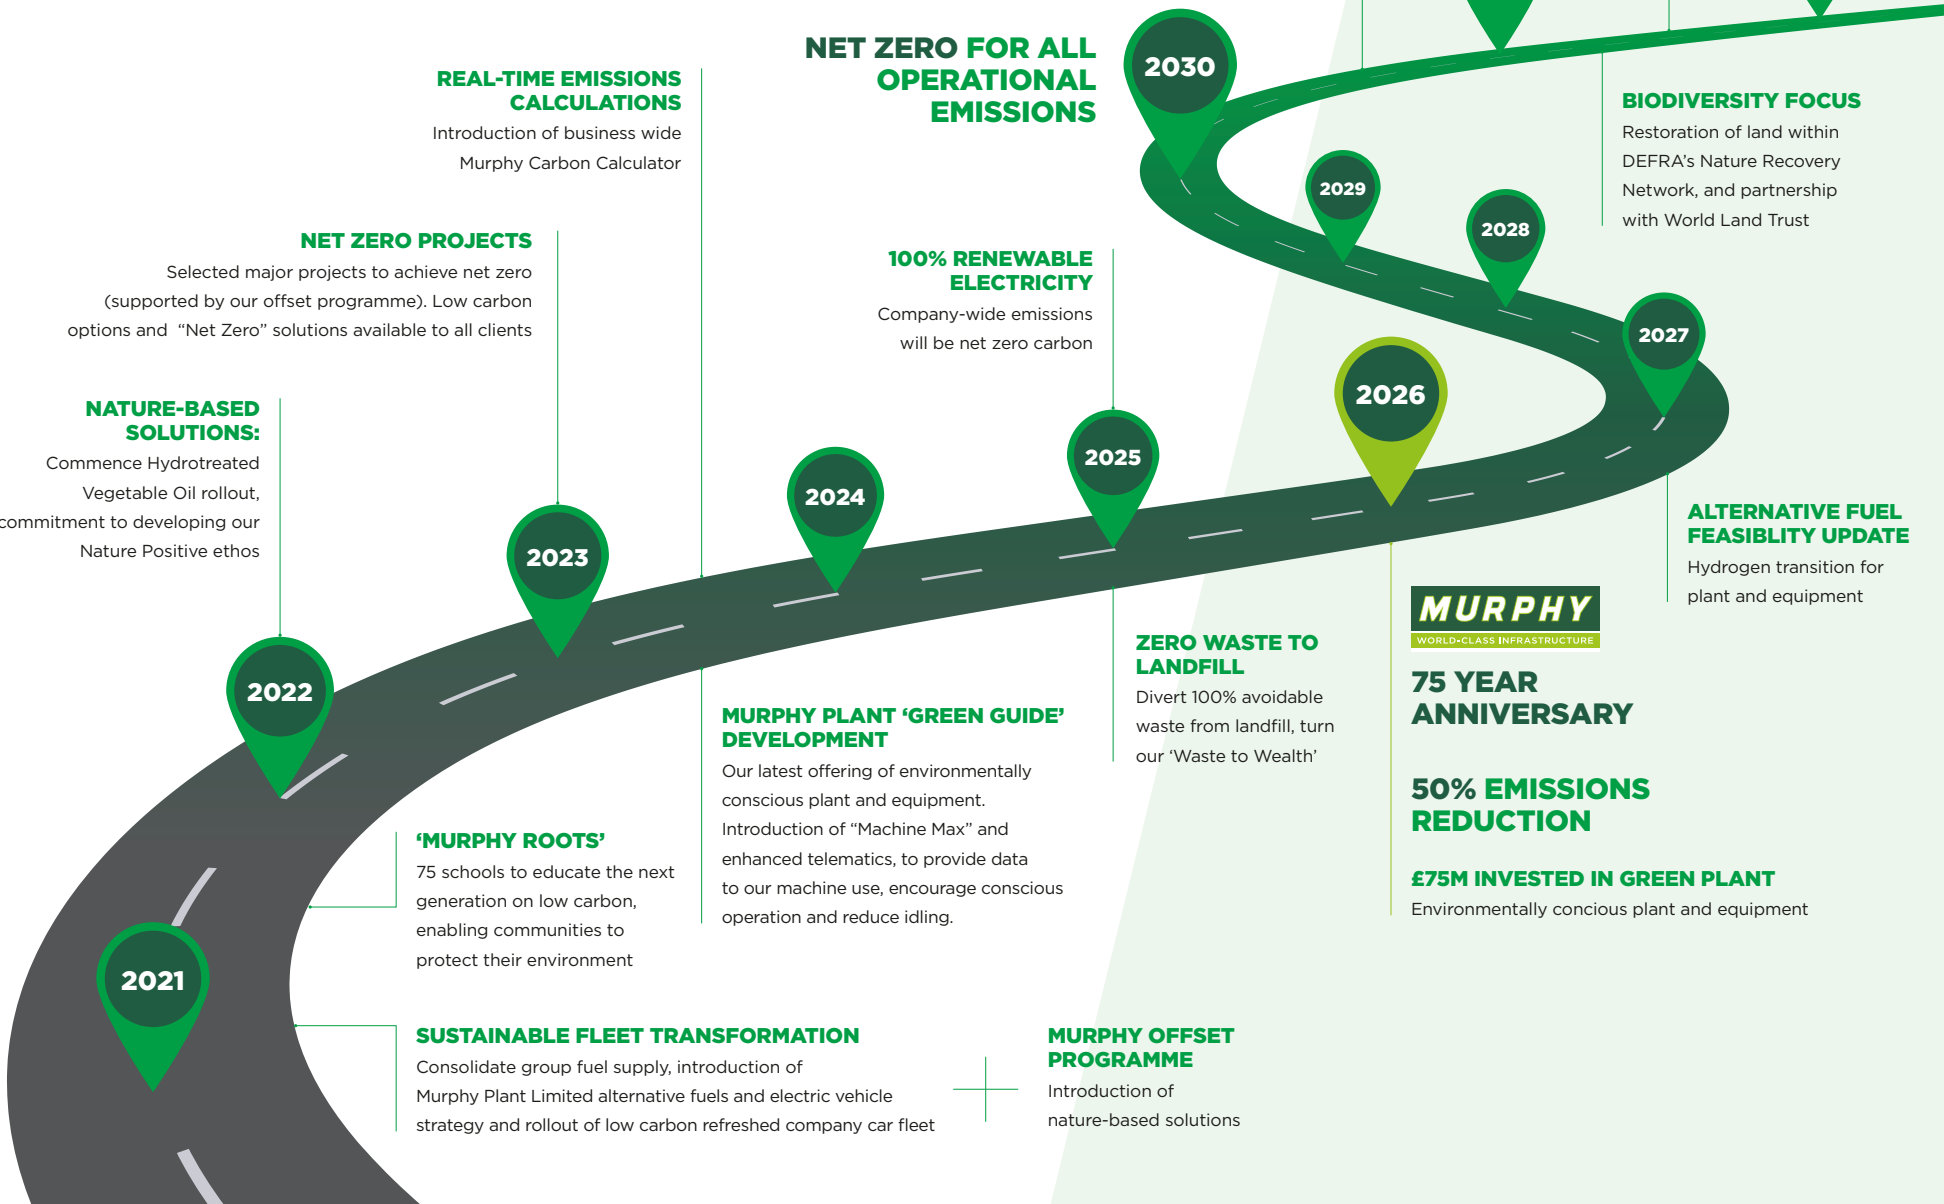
NET ZERO FOR ALL OPERATIONAL EMISSIONS

2030

REAL-TIME EMISSIONS CALCULATIONS
Introduction of business wide Murphy Carbon Calculator

BIODIVERSITY FOCUS
Restoration of land within DEFRA's Nature Recovery Network, and partnership with World Land Trust

2029

2028

NET ZERO PROJECTS
Selected major projects to achieve net zero (supported by our offset programme). Low carbon options and "Net Zero" solutions available to all clients

100% RENEWABLE ELECTRICITY
Company-wide emissions will be net zero carbon

2027

NATURE-BASED SOLUTIONS:
Commence Hydrotreated Vegetable Oil rollout, commitment to developing our Nature Positive ethos

2026

2025

2024

2023

ALTERNATIVE FUEL FEASIBLITY UPDATE
Hydrogen transition for plant and equipment

2022

ZERO WASTE TO LANDFILL
Divert 100% avoidable waste from landfill, turn our 'Waste to Wealth'

MURPHY
WORLD-CLASS INFRASTRUCTURE

75 YEAR ANNIVERSARY

MURPHY PLANT 'GREEN GUIDE' DEVELOPMENT
Our latest offering of environmentally conscious plant and equipment. Introduction of "Machine Max" and enhanced telematics, to provide data to our machine use, encourage conscious operation and reduce idling.

50% EMISSIONS REDUCTION

'MURPHY ROOTS'
75 schools to educate the next generation on low carbon, enabling communities to protect their environment

£75M INVESTED IN GREEN PLANT
Environmentally concious plant and equipment

2021

SUSTAINABLE FLEET TRANSFORMATION
Consolidate group fuel supply, introduction of Murphy Plant Limited alternative fuels and electric vehicle strategy and rollout of low carbon refreshed company car fleet

MURPHY OFFSET PROGRAMME
Introduction of nature-based solutions